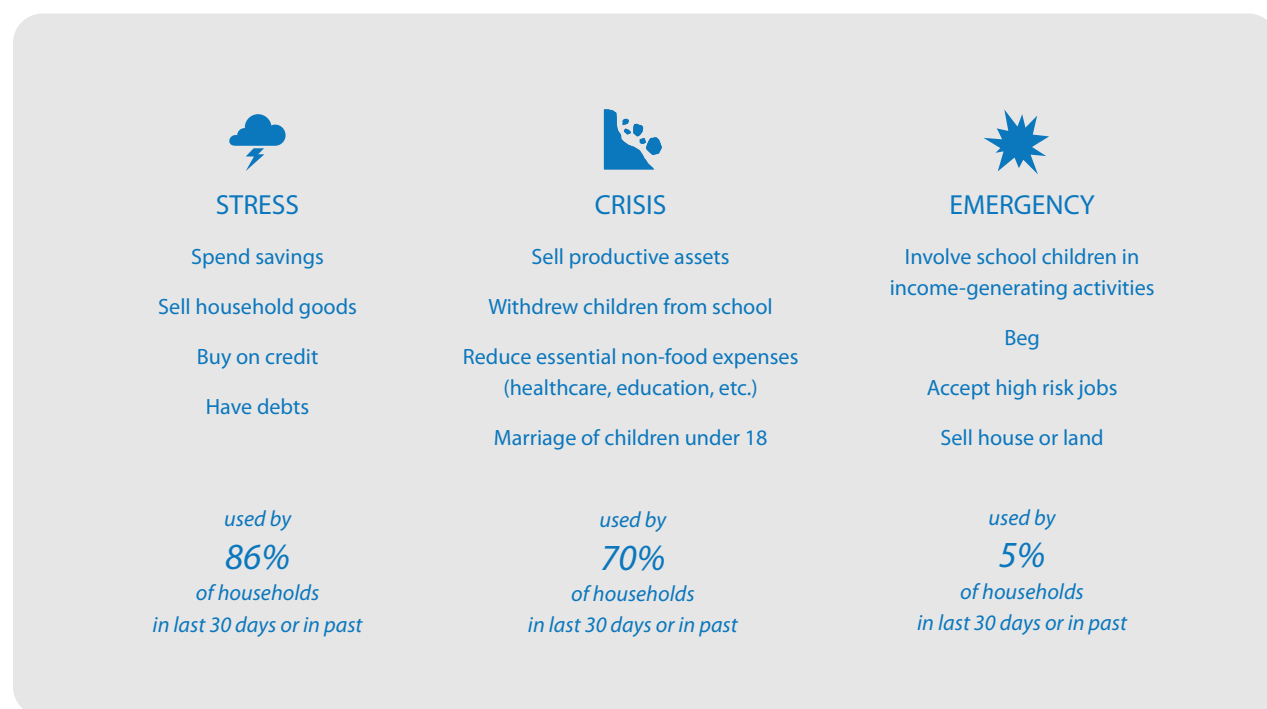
STRESS

Spend savings

Sell household goods

Buy on credit

Have debts

used by
86%
of households
in last 30 days or in past

CRISIS

Sell productive assets

Withdrew children from school

Reduce essential non-food expenses (healthcare, education, etc.)

Marriage of children under 18

used by
70%
of households
in last 30 days or in past

EMERGENCY

Involve school children in income-generating activities

Beg

Accept high risk jobs

Sell house or land

used by
5%
of households
in last 30 days or in past